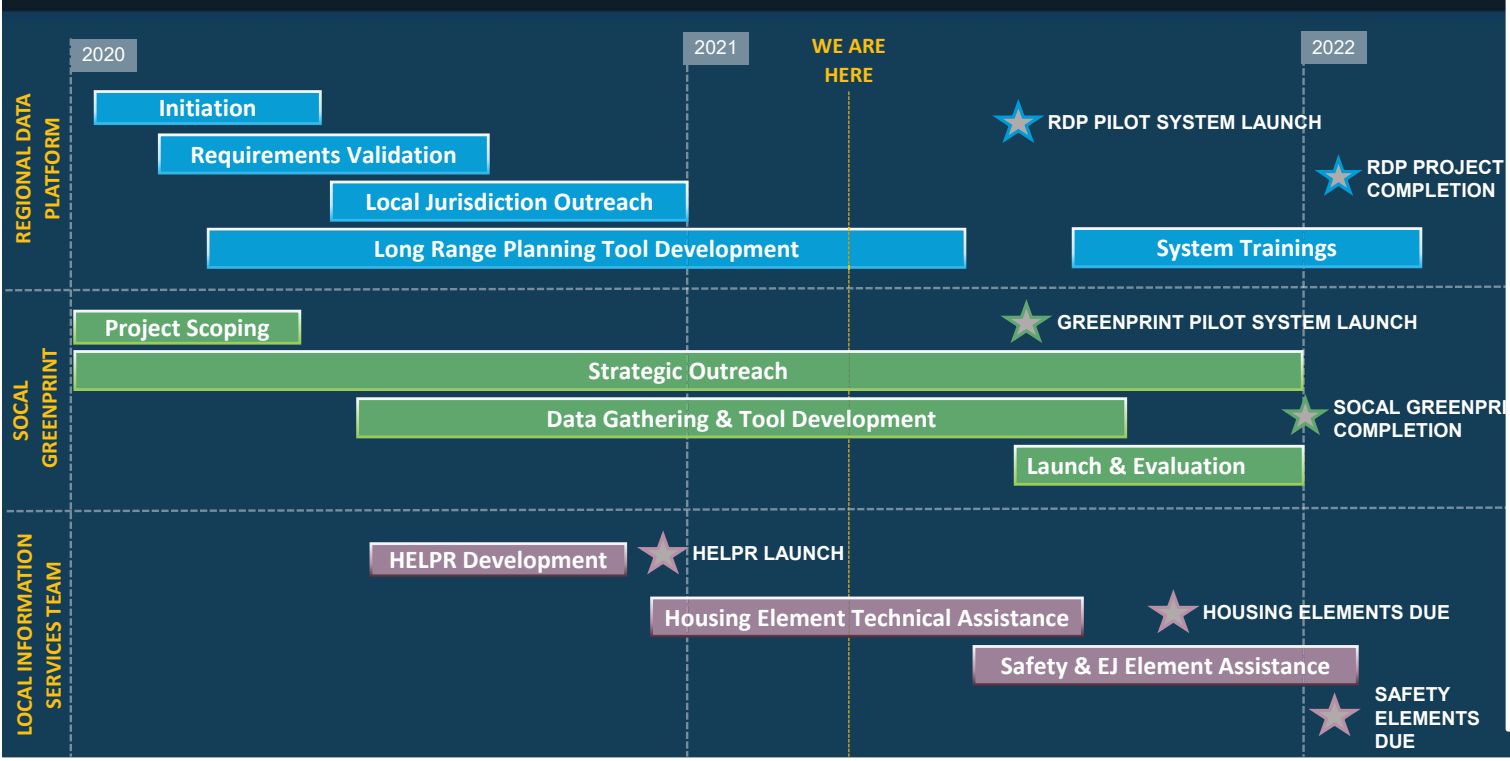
2020

2021

WE ARE HERE

2022

REGIONAL DATA PLATFORM

Initiation

Requirements Validation

Local Jurisdiction Outreach

Long Range Planning Tool Development

RDP PILOT SYSTEM LAUNCH

RDP PROJECT COMPLETION

System Trainings

SOCAL GREENPRINT

Project Scoping

GREENPRINT PILOT SYSTEM LAUNCH

Strategic Outreach

Data Gathering & Tool Development

SOCAL GREENPRI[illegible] COMPLETION

Launch & Evaluation

LOCAL INFORMATION SERVICES TEAM

HELPR Development

HELPR LAUNCH

Housing Element Technical Assistance

HOUSING ELEMENTS DUE

Safety & EJ Element Assistance

SAFETY ELEMENTS DUE